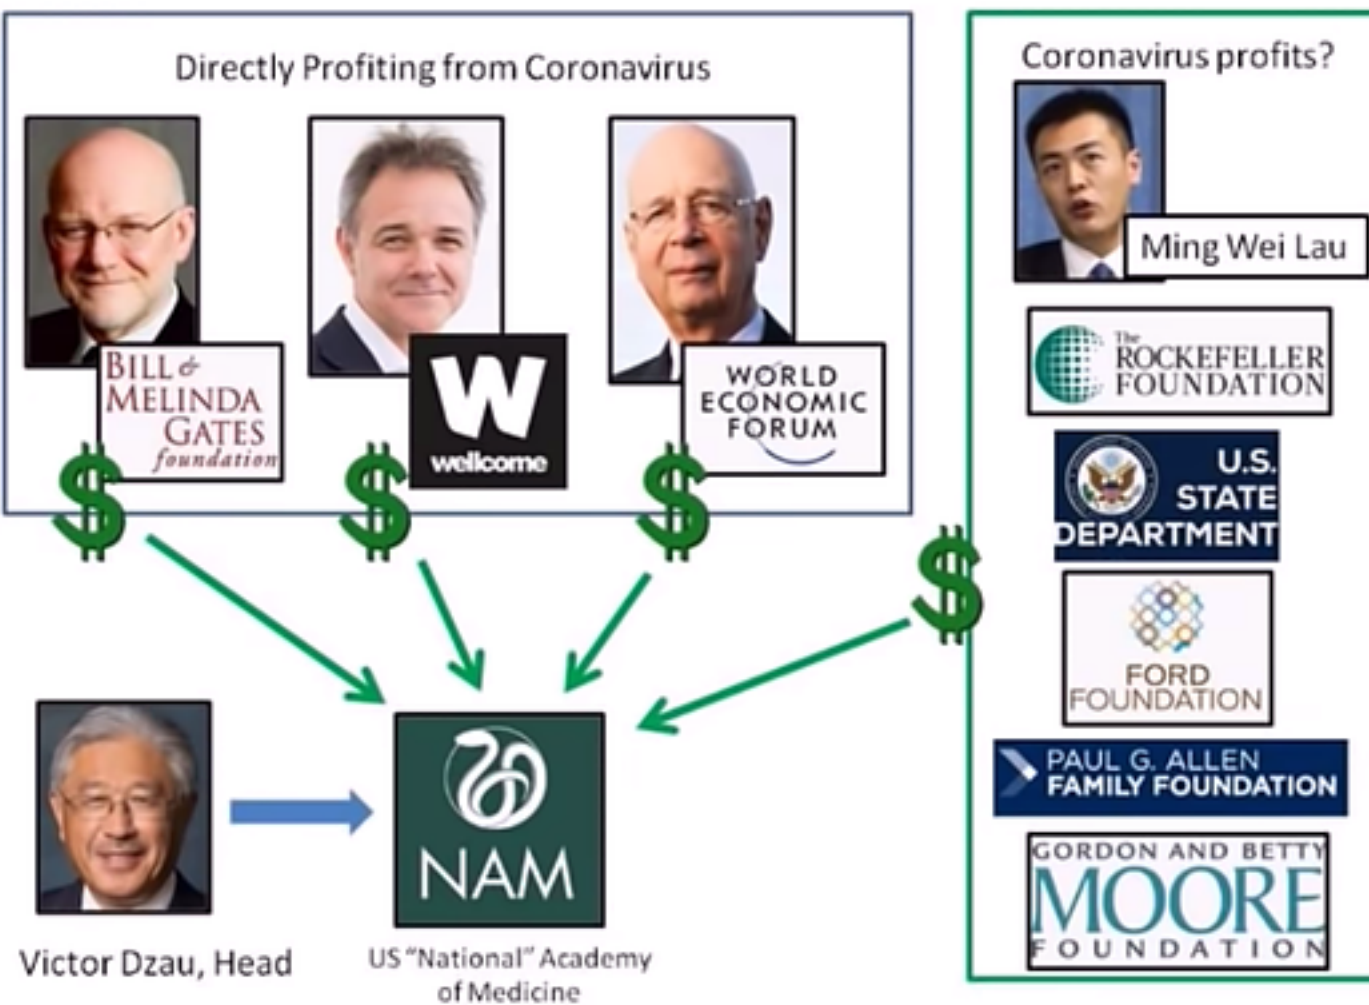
Directly Profiting from Coronavirus

BILL & MELINDA GATES foundation

W wellcome

WORLD ECONOMIC FORUM

$

$

$

Coronavirus profits?

Ming Wei Lau

The ROCKEFELLER FOUNDATION

U.S. STATE DEPARTMENT

FORD FOUNDATION

PAUL G. ALLEN FAMILY FOUNDATION

GORDON AND BETTY MOORE FOUNDATION

$

NAM

Victor Dzau, Head

US "National" Academy of Medicine